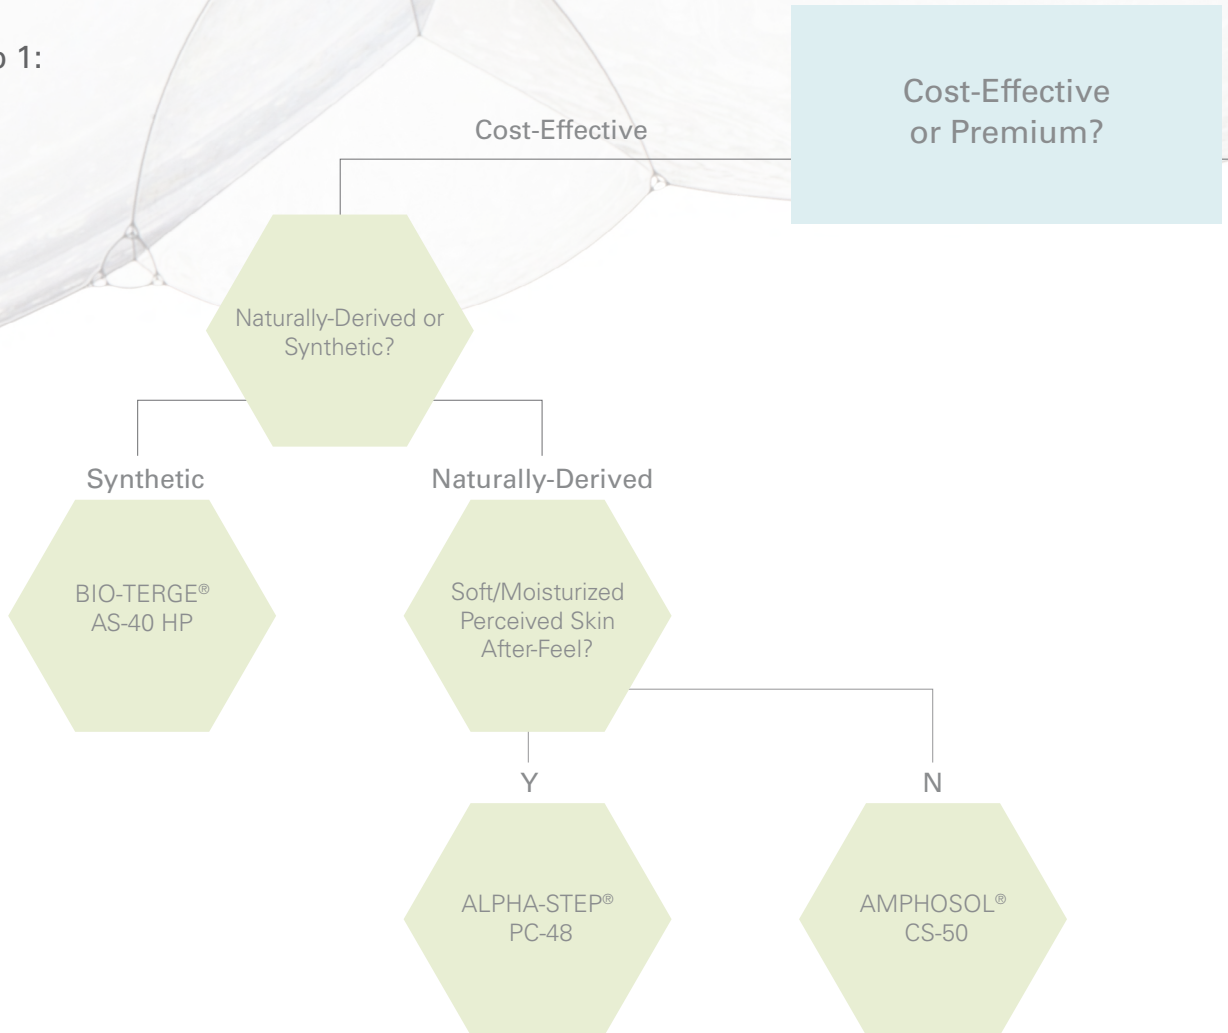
p 1:

Cost-Effective or Premium?

Cost-Effective

Naturally-Derived or Synthetic?

Synthetic

Naturally-Derived

BIO-TERGE® AS-40 HP

Soft/Moisturized Perceived Skin After-Feel?

Y

N

ALPHA-STEP® PC-48

AMPHOSOL® CS-50